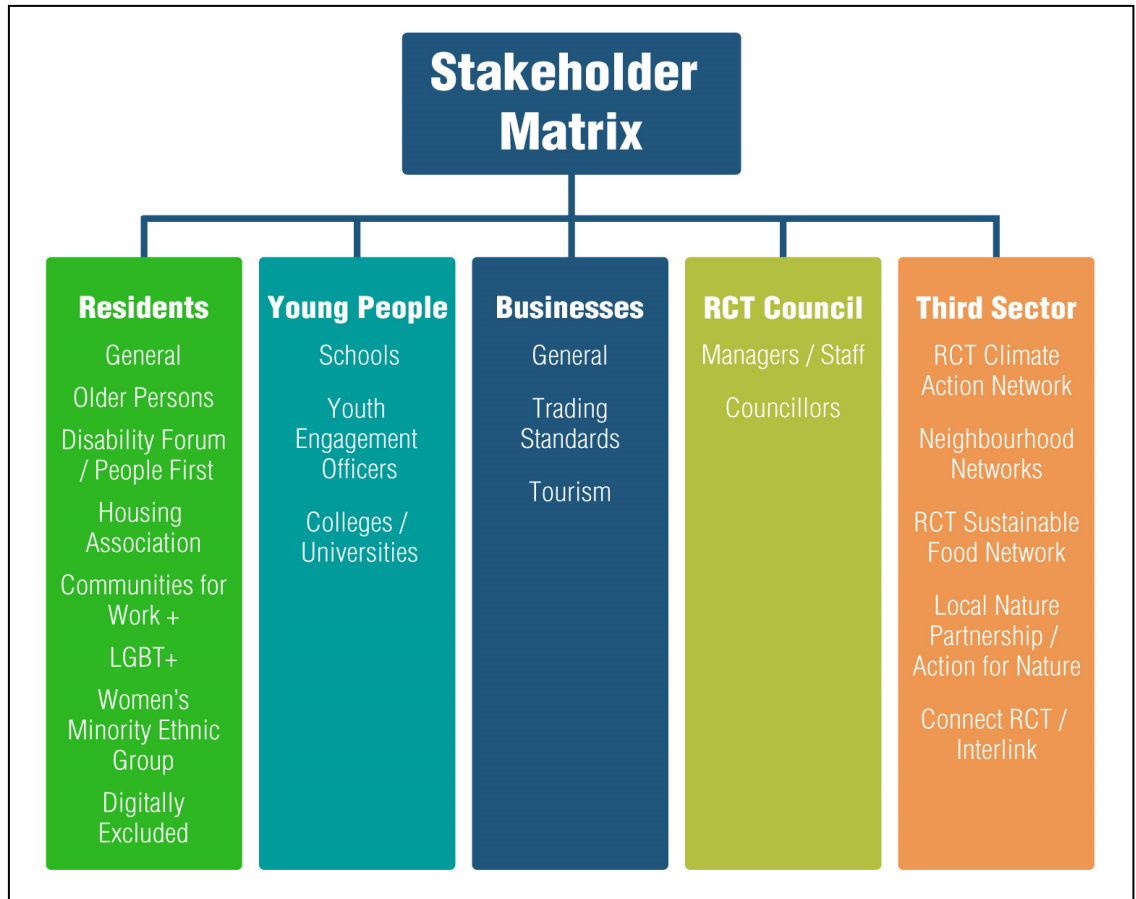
Stakeholder Matrix

Residents
General
Older Persons
Disability Forum / People First
Housing Association
Communities for Work +
LGBT+
Women's Minority Ethnic Group
Digitally Excluded

Young People
Schools
Youth Engagement Officers
Colleges / Universities

Businesses
General
Trading Standards
Tourism

RCT Council
Managers / Staff
Councillors

Third Sector
RCT Climate Action Network
Neighbourhood Networks
RCT Sustainable Food Network
Local Nature Partnership / Action for Nature
Connect RCT / Interlink